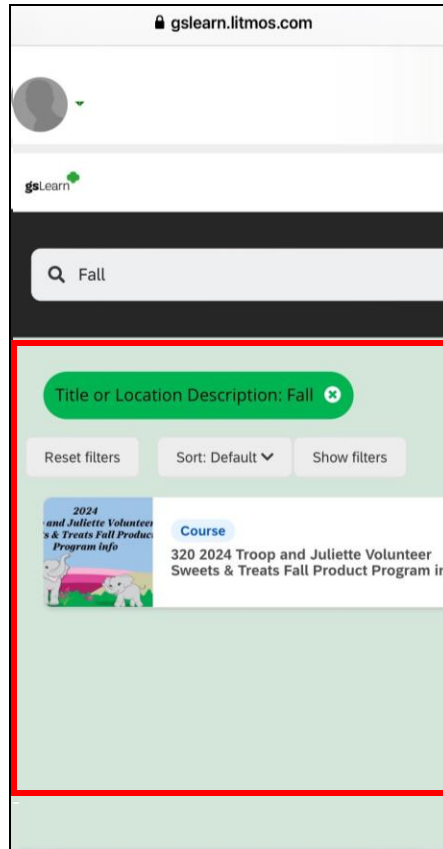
gslearn.litmos.com

gsLearn

Fall

Title or Location Description: Fall

Reset filters

Sort: Default

Show filters

2024
and Juliette Voluntee
s & Treats Fall Produc
Program info

Course

320 2024 Troop and Juliette Volunteer Sweets & Treats Fall Product Program in